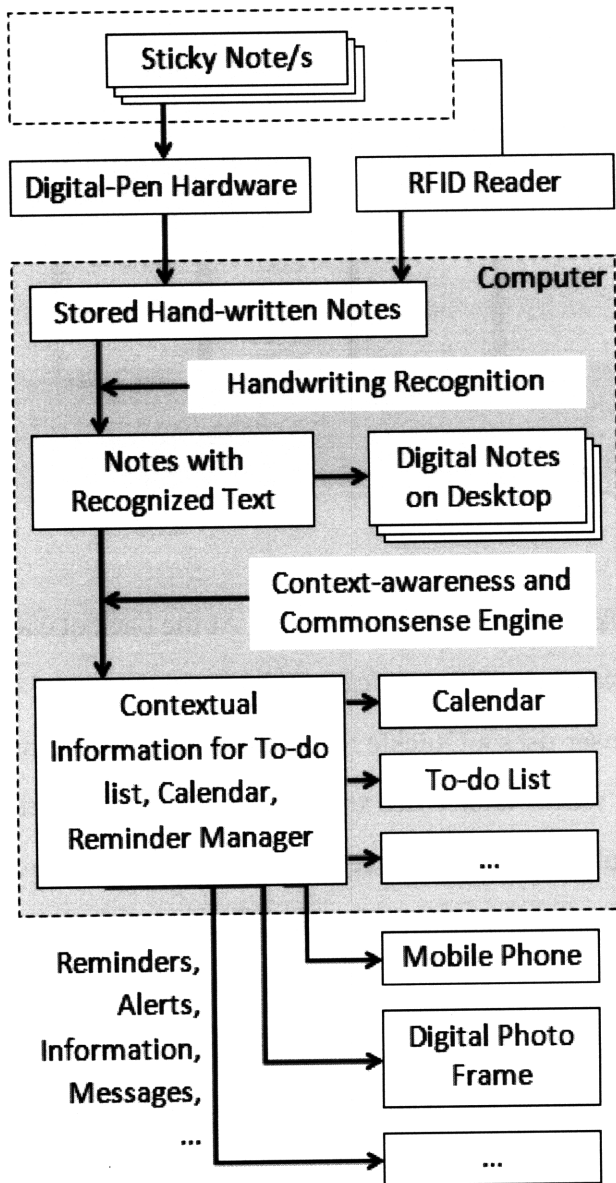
Sticky Note/s

Digital-Pen Hardware

RFID Reader

Computer

Stored Hand-written Notes

Handwriting Recognition

Notes with Recognized Text

Digital Notes on Desktop

Context-awareness and Commonsense Engine

Contextual Information for To-do list, Calendar, Reminder Manager

Calendar

To-do List

...

Reminders, Alerts, Information, Messages, ...

Mobile Phone

Digital Photo Frame

...